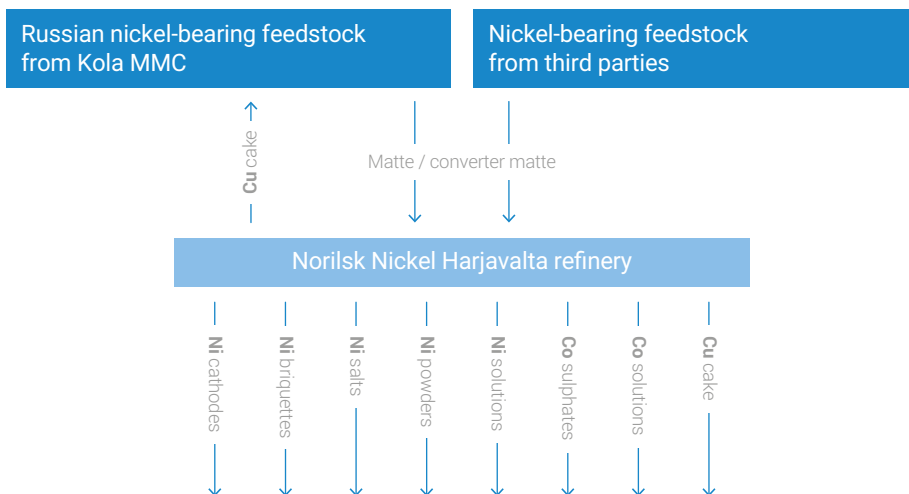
Russian nickel-bearing feedstock from Kola MMC

Nickel-bearing feedstock from third parties

Cu cake

Matte / converter matte

Norilsk Nickel Harjavalta refinery

Ni cathodes

Ni briquettes

Ni salts

Ni powders

Ni solutions

Co sulphates

Co solutions

Cu cake